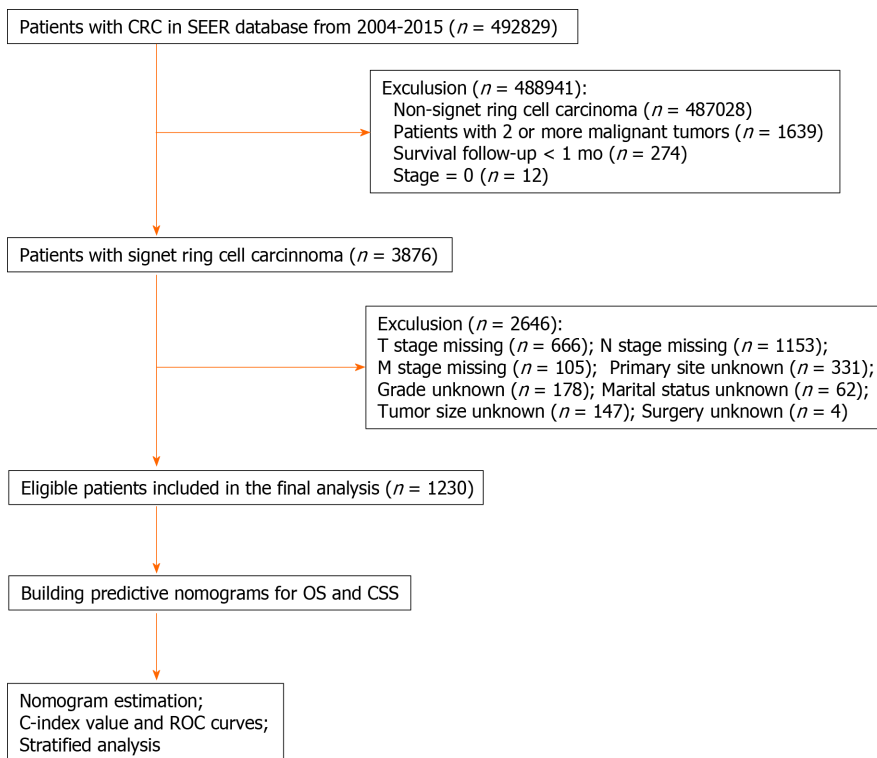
Patients with CRC in SEER database from 2004-2015 ($n$ = 492829)

Exculusion ($n$ = 488941):
Non-signet ring cell carcinoma ($n$ = 487028)
Patients with 2 or more malignant tumors ($n$ = 1639)
Survival follow-up < 1 mo ($n$ = 274)
Stage = 0 ($n$ = 12)

Patients with signet ring cell carcinnoma ($n$ = 3876)

Exculusion ($n$ = 2646):
T stage missing ($n$ = 666); N stage missing ($n$ = 1153);
M stage missing ($n$ = 105); Primary site unknown ($n$ = 331);
Grade unknown ($n$ = 178); Marital status unknown ($n$ = 62);
Tumor size unknown ($n$ = 147); Surgery unknown ($n$ = 4)

Eligible patients included in the final analysis ($n$ = 1230)

Building predictive nomograms for OS and CSS

Nomogram estimation;
C-index value and ROC curves;
Stratified analysis